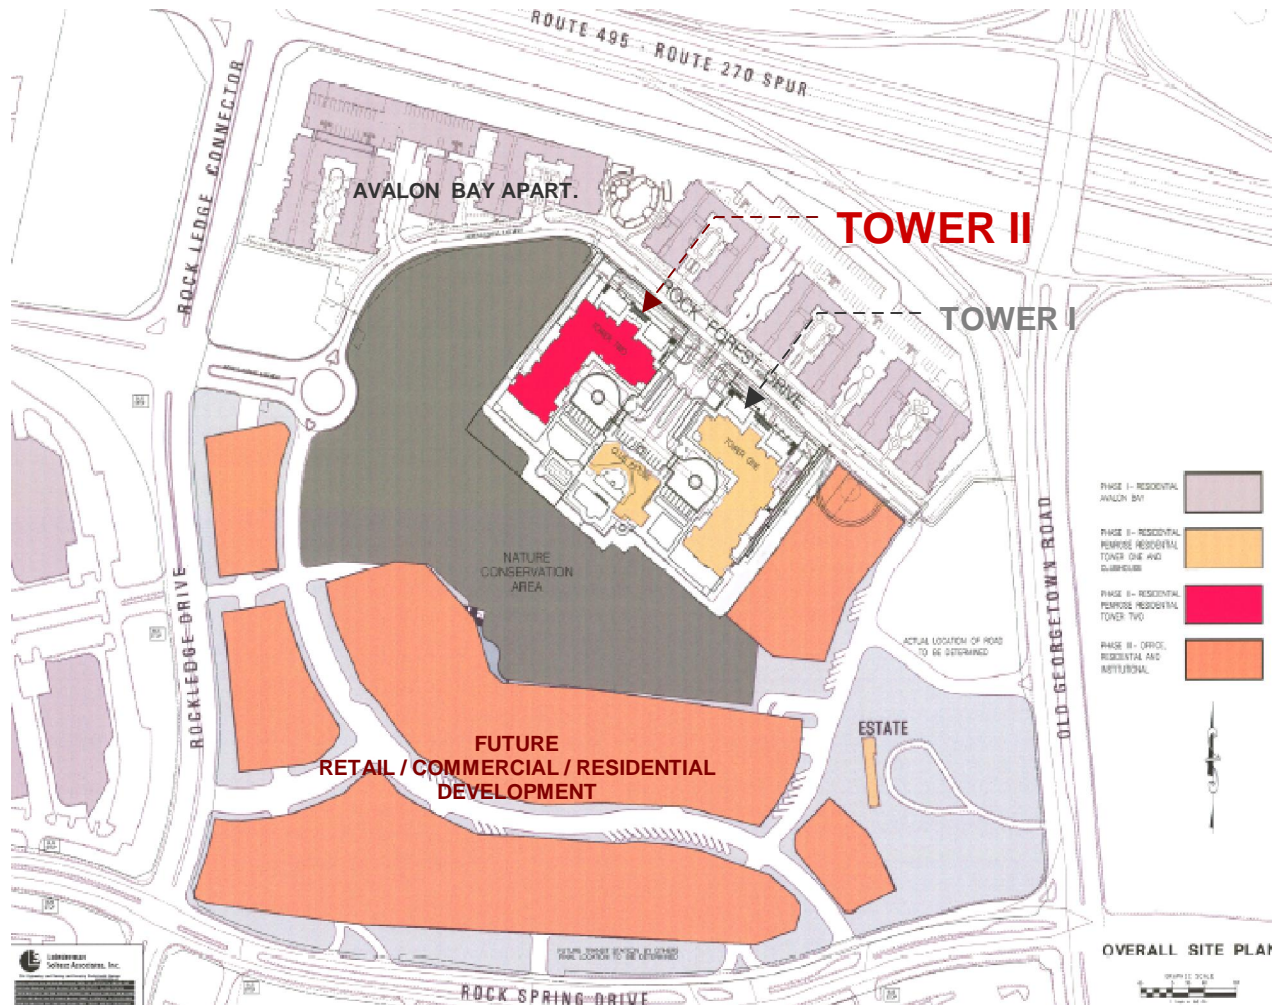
ROUTE 495 · ROUTE 270 SPUR

ROCK LEDGE CONNECTOR

AVALON BAY APART.

TOWER II

TOWER I

ROCK FOREST DRIVE

TOWER TWO

TOWER ONE

CLUBHOUSE

NATURE CONSERVATION AREA

ROCKLEDGE DRIVE

OLD GEORGETOWN ROAD

ACTUAL LOCATION OF ROAD TO BE DETERMINED

ESTATE

FUTURE RETAIL / COMMERCIAL / RESIDENTIAL DEVELOPMENT

PHASE I - RESIDENTIAL AVALON BAY

PHASE II - RESIDENTIAL PENROSE RESIDENTIAL TOWER ONE AND CLUBHOUSE

PHASE II - RESIDENTIAL PENROSE RESIDENTIAL TOWER TWO

PHASE III - OFFICE, RESIDENTIAL AND INSTITUTIONAL

FUTURE TRANSIT STATION OR OTHER RAIL LOCATION TO BE DETERMINED

ROCK SPRING DRIVE

Loiederman Soltesz Associates, Inc.

OVERALL SITE PLAN

GRAPHIC SCALE